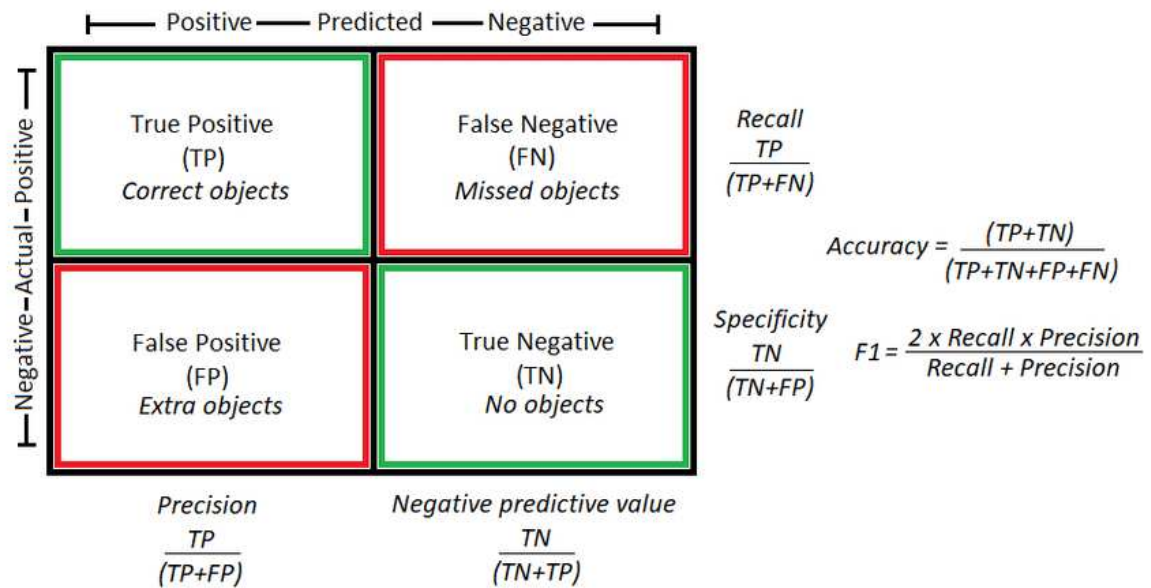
Positive — Predicted — Negative

Negative — Actual — Positive

True Positive
(TP)
*Correct objects*

False Negative
(FN)
*Missed objects*

False Positive
(FP)
*Extra objects*

True Negative
(TN)
*No objects*

*Recall*
$\frac{TP}{(TP+FN)}$

*Accuracy* = $\frac{(TP+TN)}{(TP+TN+FP+FN)}$

*Specificity*
$\frac{TN}{(TN+FP)}$

*F1* = $\frac{2 \text{ x Recall x Precision}}{\text{Recall + Precision}}$

*Precision*
$\frac{TP}{(TP+FP)}$

*Negative predictive value*
$\frac{TN}{(TN+TP)}$